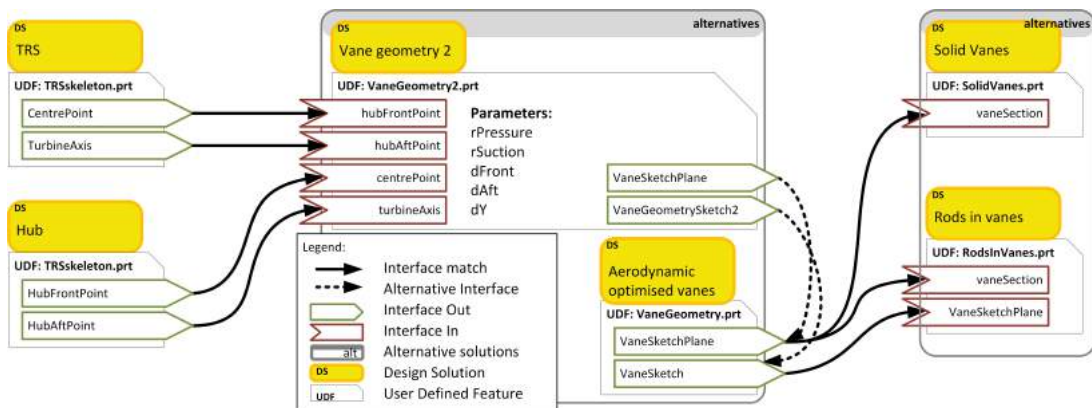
DS
TRS

UDF: TRSskeleton.prt
CentrePoint
TurbineAxis

DS
Hub

UDF: TRSskeleton.prt
HubFrontPoint
HubAftPoint

alternatives

DS
Vane geometry 2

UDF: VaneGeometry2.prt
hubFrontPoint
hubAftPoint
centrePoint
turbineAxis

Parameters:
rPressure
rSuction
dFront
dAft
dY

VaneSketchPlane
VaneGeometrySketch2

Legend:
Interface match
Alternative Interface
Interface Out
Interface In
alt Alternative solutions
DS Design Solution
UDF User Defined Feature

DS
Aerodynamic optimised vanes

UDF: VaneGeometry.prt
VaneSketchPlane
VaneSketch

alternatives

DS
Solid Vanes

UDF: SolidVanes.prt
vaneSection

DS
Rods in vanes

UDF: RodsInVanes.prt
vaneSection
VaneSketchPlane